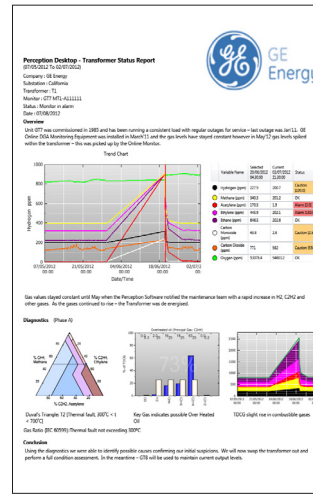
Perception Desktop - Transformer Status Report
07/05/2012 To 02/07/2012

Company : GE Energy
Substation : California
Transformer : T1
Monitor : GT7 MTL-A111111
Status : Monitor in alarm
Date : 07/08/2012

Overview

Unit GT7 was commissioned in 1980 and has been running a consistent load with regular outages for service – last outage was Jan'11. GE Online DGA Monitoring Equipment was installed in March'11 and the gas levels have stayed constant however in May'12 gas levels spiked within the transformer – this was picked up by the Online Monitor.

GE Energy

Trend Chart

| Variable Name | Selected 20/06/2012 04:20:00 | Current 02/07/2012 21:20:00 | Status |
|---|---|---|---|
| Hydrogen (ppm) | 227.9 | 200.7 | Caution (2/0-3) |
| Methane (ppm) | 345.5 | 301.2 | OK |
| Acetylene (ppm) | 170.5 | 1.9 | Alarm (2/2) |
| Ethylene (ppm) | 449.9 | 202.1 | Alarm (2/2) |
| Ethane (ppm) | 440.5 | 202.8 | OK |
| Carbon Monoxide (ppm) | 40.9 | 2.6 | Caution (2/... |
| Carbon Dioxide (ppm) | 771 | 562 | Caution (EH... |
| Oxygen (ppm) | 5507.6 | 5460.2 | OK |

Hydrogen ppm
1000
800
600
400
200
0
07/05/2012 21/05/2012 04/06/2012 18/06/2012 02/07
Date/Time

Gas values stayed constant until May when the Perception Software notified the maintenance team with a rapid increase in H2, C2H2 and other gases. As the gases continued to rise – the Transformer was de-energised.

Diagnostics (Phase A)

% CH4 Methane
% C2H4 Ethylene
% C2H2 Acetylene

Duval's Triangle T2 (Thermal fault, 300°C < t < 700°C)
Gas Ratio (IEC 60599) Thermal fault not exceeding 300°C

Key Gas indicates possible Over Heated Oil

TDCG slight rise in combustible gases

Conclusion

Using the diagnostics we were able to identify possible causes confirming our initial suspicions. We will now swap the transformer out and perform a full condition assessment. In the meantime – GT8 will be used to maintain current output levels.